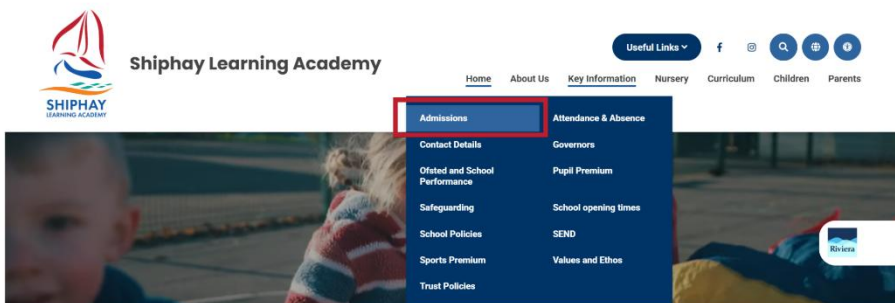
SHIPHAY
LEARNING ACADEMY

Shiphay Learning Academy

Useful Links

Home About Us Key Information Nursery Curriculum Children Parents

Admissions
Attendance & Absence
Contact Details
Governors
Ofsted and School Performance
Pupil Premium
Safeguarding
School opening times
School Policies
SEND
Sports Premium
Values and Ethos
Trust Policies

Riviera